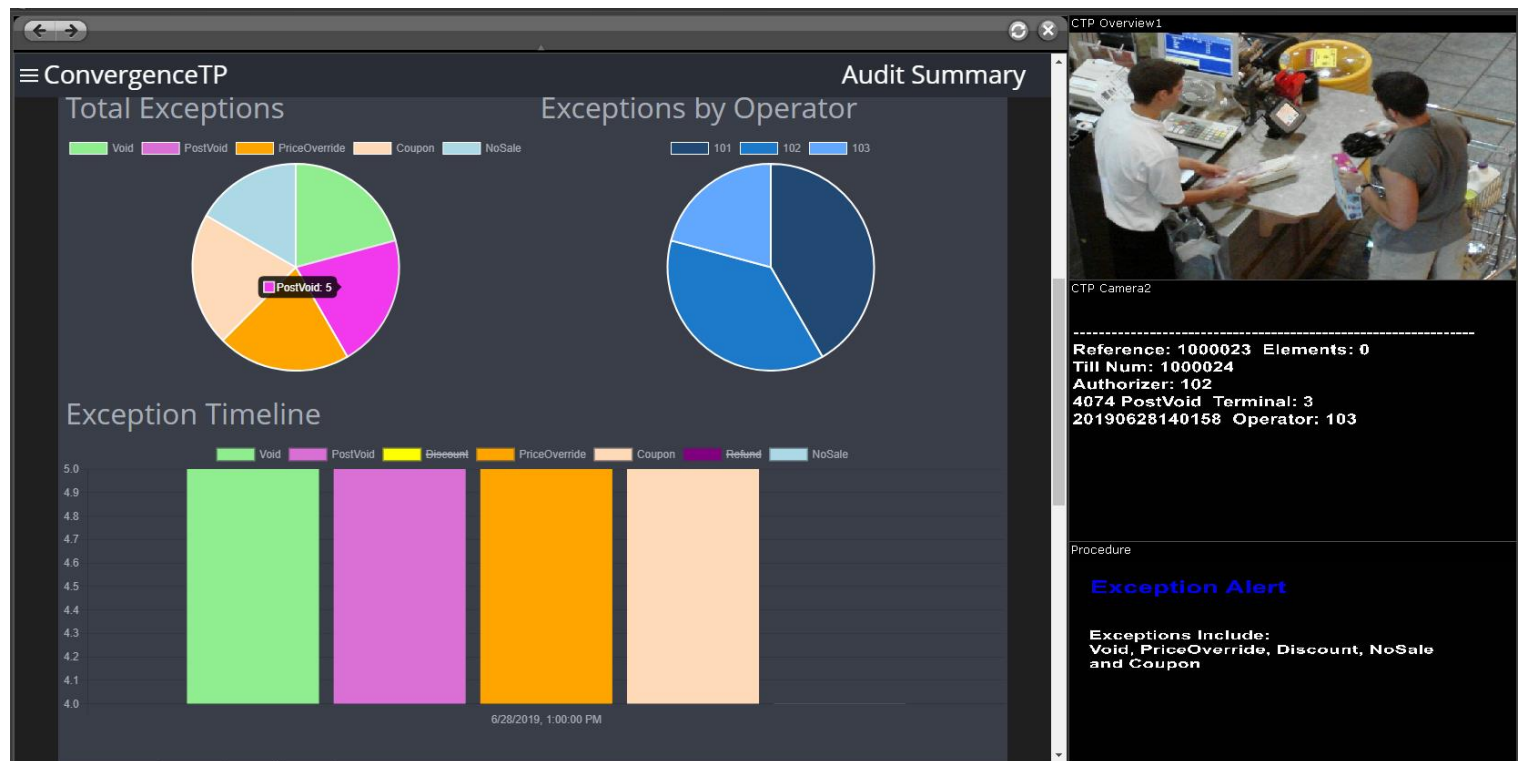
≡ ConvergenceTP

Audit Summary

Total Exceptions

Void PostVoid PriceOverride Coupon NoSale

PostVoid: 5

Exceptions by Operator

101 102 103

Exception Timeline

Void PostVoid Discount PriceOverride Coupon Refund NoSale

5.0
4.9
4.8
4.7
4.6
4.5
4.4
4.3
4.2
4.1
4.0

6/28/2019, 1:00:00 PM

CTP Overview1

CTP Camera2

----------------------------------------------------------------
Reference: 1000023 Elements: 0
Till Num: 1000024
Authorizer: 102
4074 PostVoid Terminal: 3
20190628140158 Operator: 103

Procedure

Exception Alert

Exceptions Include:
Void, PriceOverride, Discount, NoSale and Coupon